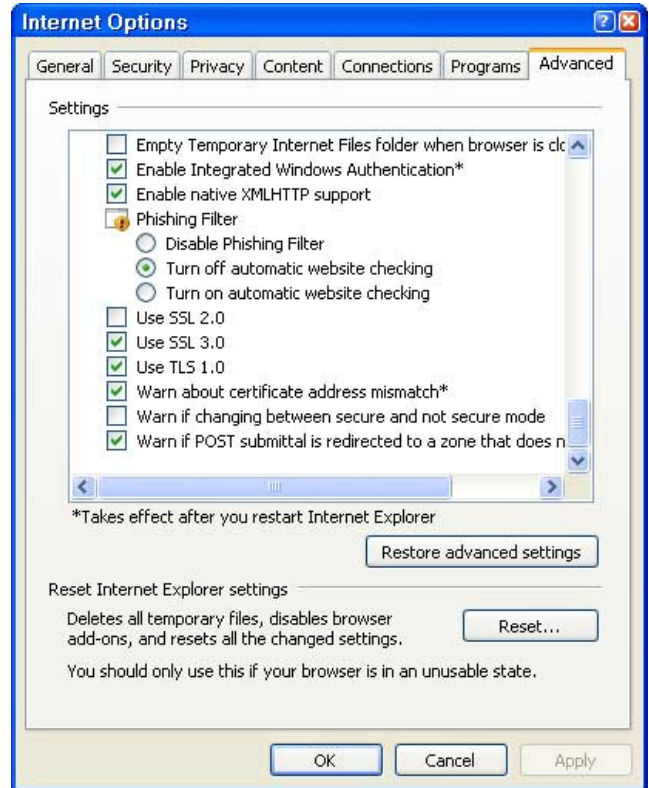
Internet Options

General | Security | Privacy | Content | Connections | Programs | Advanced

Settings

Empty Temporary Internet Files folder when browser is clc
Enable Integrated Windows Authentication*
Enable native XMLHTTP support
Phishing Filter
Disable Phishing Filter
Turn off automatic website checking
Turn on automatic website checking
Use SSL 2.0
Use SSL 3.0
Use TLS 1.0
Warn about certificate address mismatch*
Warn if changing between secure and not secure mode
Warn if POST submittal is redirected to a zone that does n

*Takes effect after you restart Internet Explorer

Restore advanced settings

Reset Internet Explorer settings

Deletes all temporary files, disables browser add-ons, and resets all the changed settings.

Reset...

You should only use this if your browser is in an unusable state.

OK | Cancel | Apply